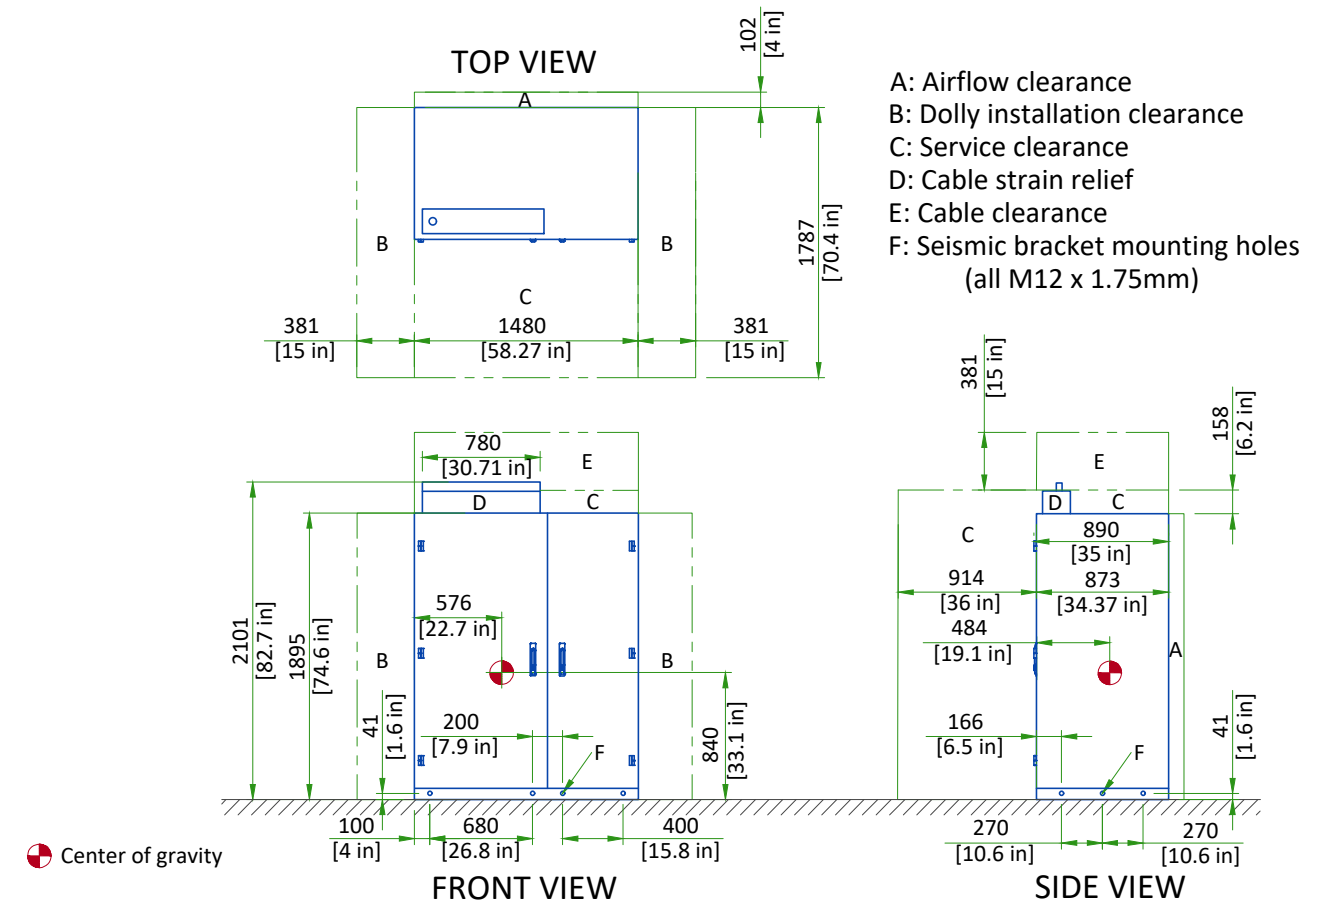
TOP VIEW

102 [4 in]

A: Airflow clearance
B: Dolly installation clearance
C: Service clearance
D: Cable strain relief
E: Cable clearance
F: Seismic bracket mounting holes (all M12 x 1.75mm)

A
B
B
1787 [70.4 in]
C
381 [15 in]
1480 [58.27 in]
381 [15 in]

381 [15 in]
158 [6.2 in]

780 [30.71 in]
E
D
C
2101 [82.7 in]
1895 [74.6 in]
576 [22.7 in]
B
B
41 [1.6 in]
200 [7.9 in]
F
840 [33.1 in]
100 [4 in]
680 [26.8 in]
400 [15.8 in]

E
D
C
C
890 [35 in]
914 [36 in]
873 [34.37 in]
484 [19.1 in]
A
166 [6.5 in]
F
41 [1.6 in]
270 [10.6 in]
270 [10.6 in]

Center of gravity

FRONT VIEW

SIDE VIEW